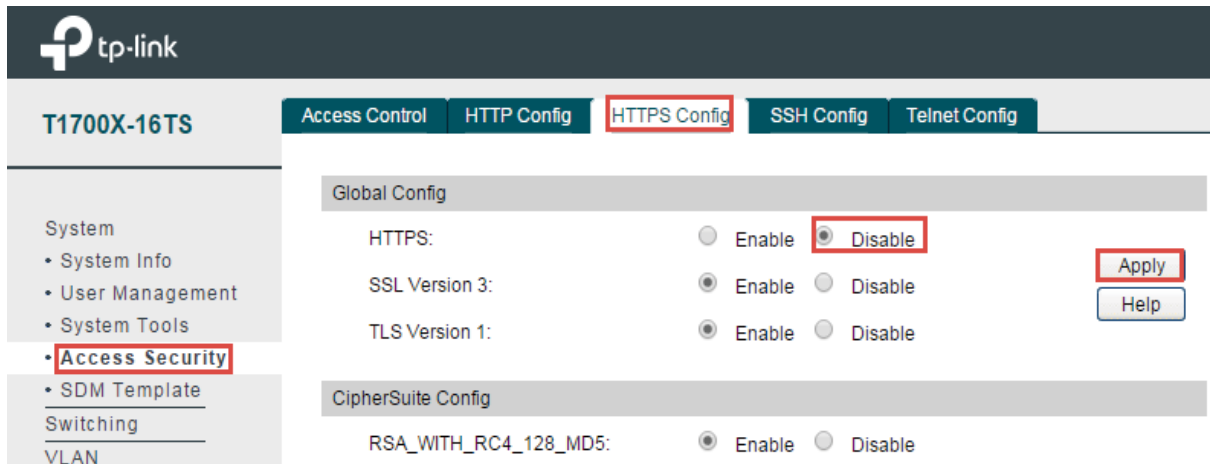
tp-link

T1700X-16TS

Access Control | HTTP Config | HTTPS Config | SSH Config | Telnet Config

System
• System Info
• User Management
• System Tools
• Access Security
• SDM Template
Switching
VLAN

Global Config

HTTPS: Enable Disable

SSL Version 3: Enable Disable

TLS Version 1: Enable Disable

Apply

Help

CipherSuite Config

RSA_WITH_RC4_128_MD5: Enable Disable